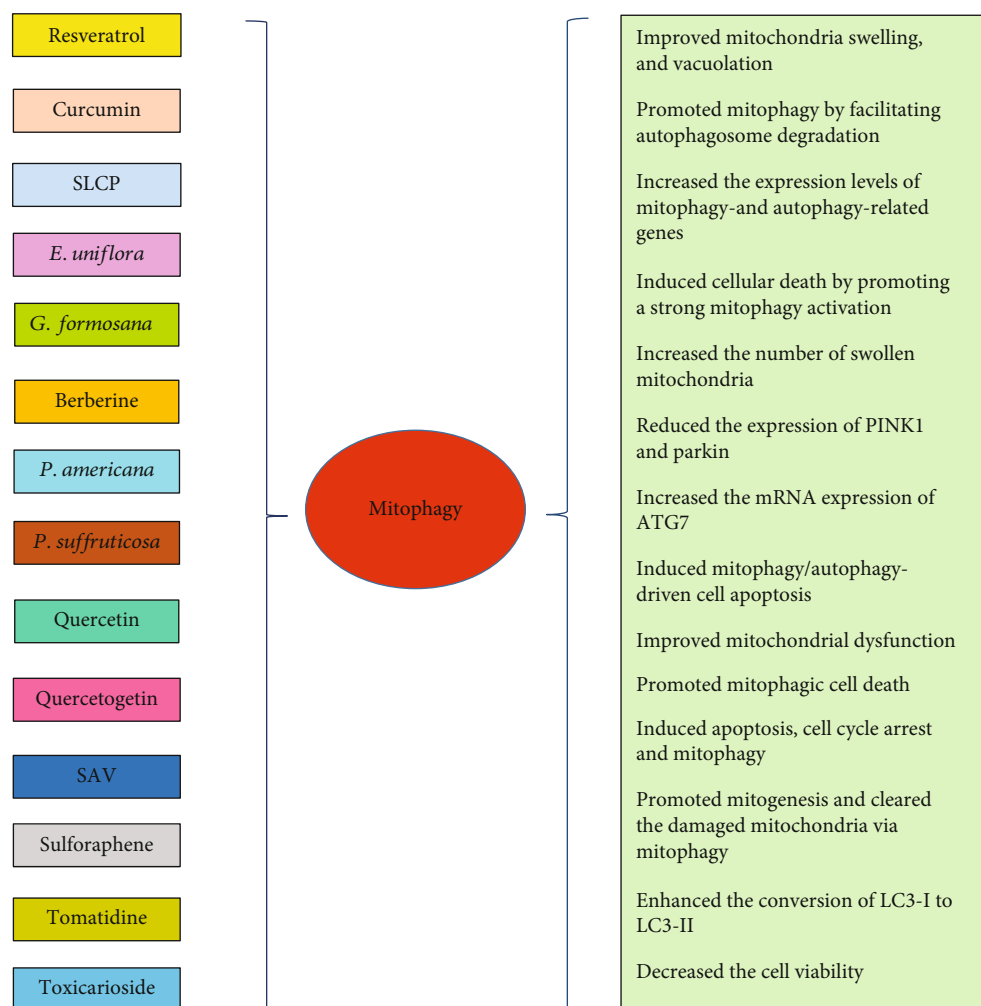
Resveratrol

Curcumin

SLCP

*E. uniflora*

*G. formosana*

Berberine

*P. americana*

*P. suffruticosa*

Quercetin

Quercetogetin

SAV

Sulforaphene

Tomatidine

Toxicarioside

Mitophagy

Improved mitochondria swelling, and vacuolation

Promoted mitophagy by facilitating autophagosome degradation

Increased the expression levels of mitophagy-and autophagy-related genes

Induced cellular death by promoting a strong mitophagy activation

Increased the number of swollen mitochondria

Reduced the expression of PINK1 and parkin

Increased the mRNA expression of ATG7

Induced mitophagy/autophagy-driven cell apoptosis

Improved mitochondrial dysfunction

Promoted mitophagic cell death

Induced apoptosis, cell cycle arrest and mitophagy

Promoted mitogenesis and cleared the damaged mitochondria via mitophagy

Enhanced the conversion of LC3-I to LC3-II

Decreased the cell viability